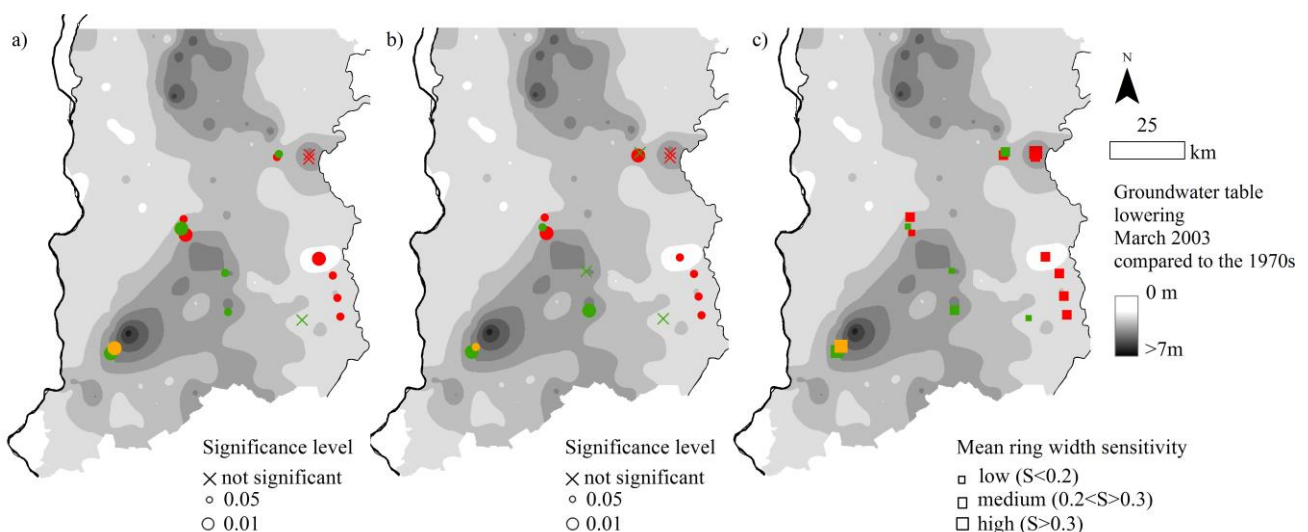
a)

b)

c)

N

25

km

Groundwater table lowering March 2003 compared to the 1970s

0 m

>7m

Significance level

× not significant

○ 0.05

○ 0.01

Significance level

× not significant

○ 0.05

○ 0.01

Mean ring width sensitivity

□ low (S<0.2)

□ medium (0.2<S>0.3)

□ high (S>0.3)